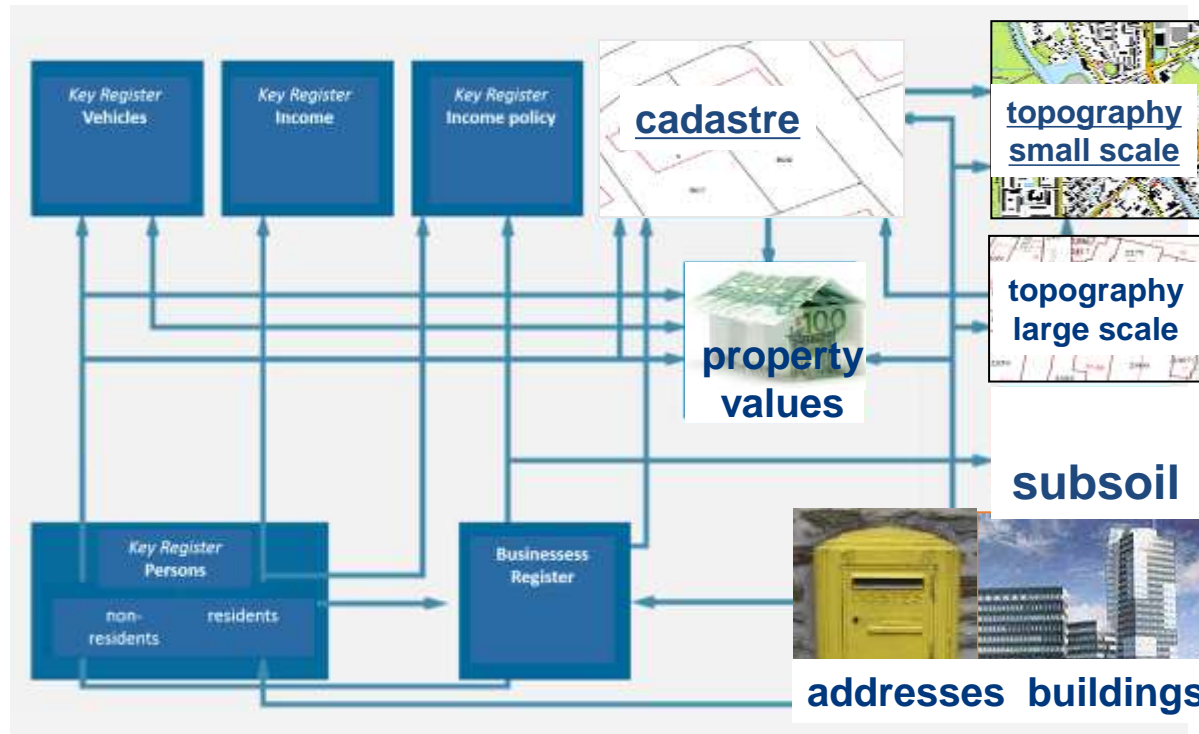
Key Register
Vehicles

Key Register
Income

Key Register
Income policy

cadastre

topography
small scale

topography
large scale

property
values

subsoil

Key Register
Persons

non-
residents

residents

Businessess
Register

addresses buildings